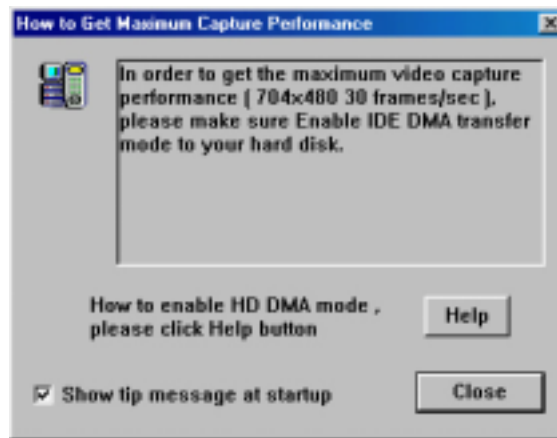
How to Get Maximum Capture Performance

In order to get the maximum video capture performance ( 704x480 30 frames/sec ), please make sure Enable IDE DMA transfer mode to your hard disk.

How to enable HD DMA mode , please click Help button

Help

Show tip message at startup

Close